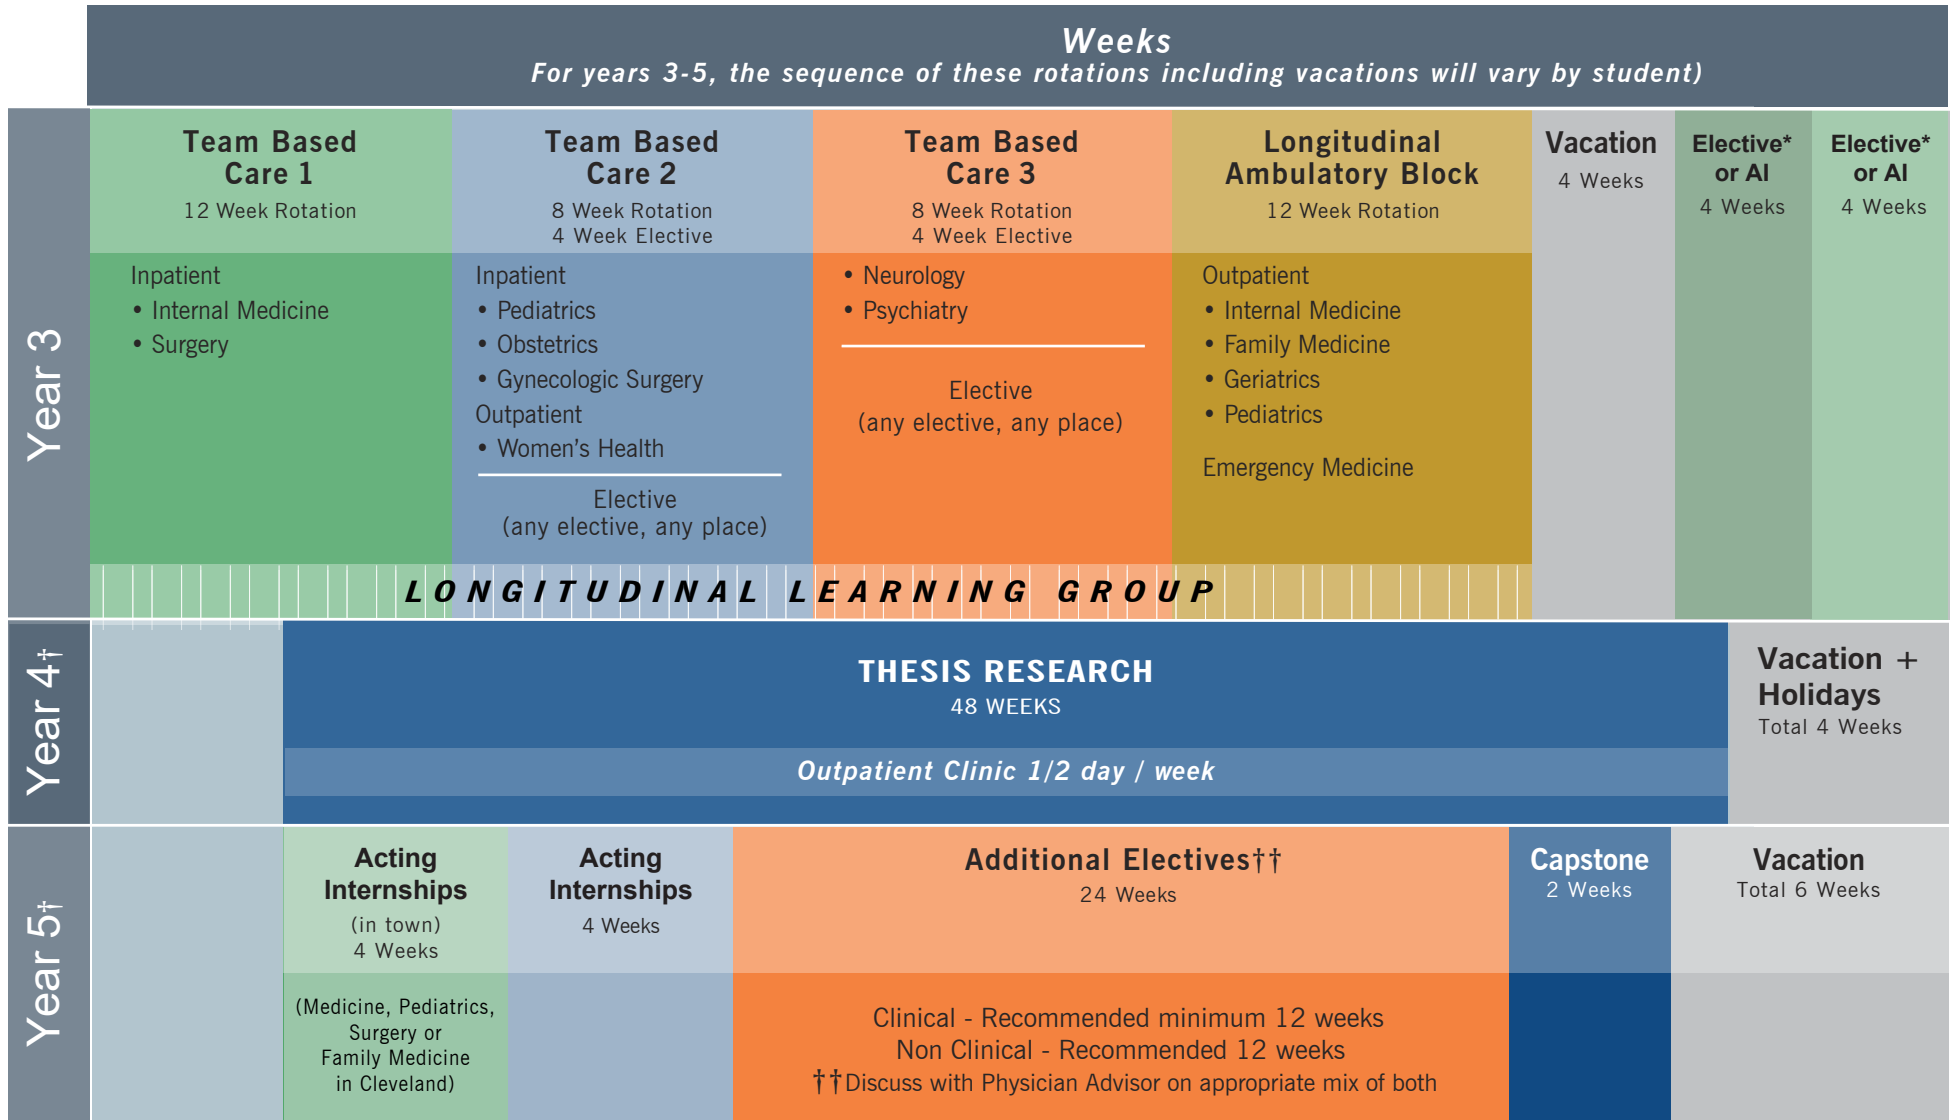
Weeks
For years 3-5, the sequence of these rotations including vacations will vary by student)

Year 3

Team Based Care 1
12 Week Rotation
Inpatient
• Internal Medicine
• Surgery

Team Based Care 2
8 Week Rotation
4 Week Elective
Inpatient
• Pediatrics
• Obstetrics
• Gynecologic Surgery
Outpatient
• Women's Health
Elective
(any elective, any place)

Team Based Care 3
8 Week Rotation
4 Week Elective
• Neurology
• Psychiatry
Elective
(any elective, any place)

Longitudinal Ambulatory Block
12 Week Rotation
Outpatient
• Internal Medicine
• Family Medicine
• Geriatrics
• Pediatrics
Emergency Medicine

Vacation
4 Weeks

Elective* or AI
4 Weeks

Elective* or AI
4 Weeks

LONGITUDINAL LEARNING GROUP

Year 4†

THESIS RESEARCH
48 WEEKS
Outpatient Clinic 1/2 day / week

Vacation + Holidays
Total 4 Weeks

Year 5†

Acting Internships
(in town)
4 Weeks
(Medicine, Pediatrics, Surgery or Family Medicine in Cleveland)

Acting Internships
4 Weeks

Additional Electives††
24 Weeks
Clinical - Recommended minimum 12 weeks
Non Clinical - Recommended 12 weeks
††Discuss with Physician Advisor on appropriate mix of both

Capstone
2 Weeks

Vacation
Total 6 Weeks